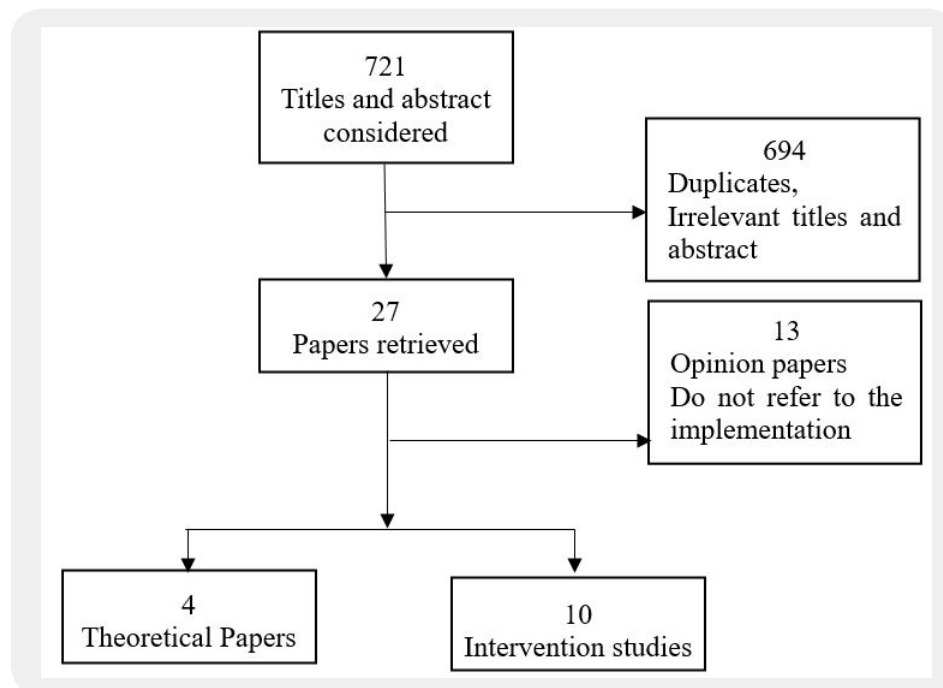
721
Titles and abstract considered

694
Duplicates, Irrelevant titles and abstract

27
Papers retrieved

13
Opinion papers
Do not refer to the implementation

4
Theoretical Papers

10
Intervention studies